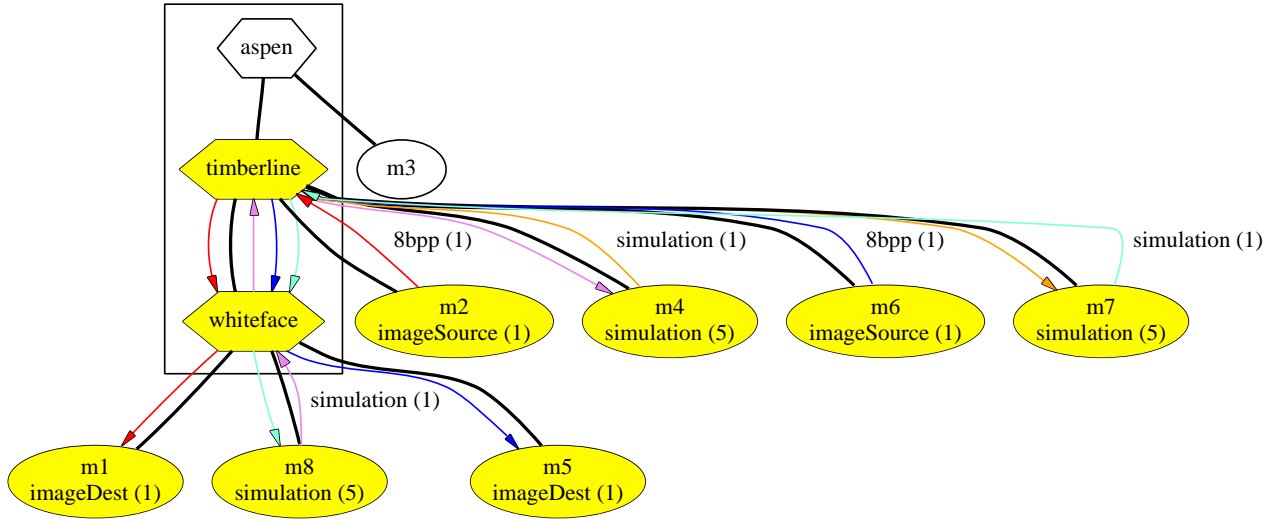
aspen

timberline

m3

8bpp (1)

simulation (1)

8bpp (1)

simulation (1)

whiteface

m2
imageSource (1)

m4
simulation (5)

m6
imageSource (1)

m7
simulation (5)

simulation (1)

m1
imageDest (1)

m8
simulation (5)

m5
imageDest (1)